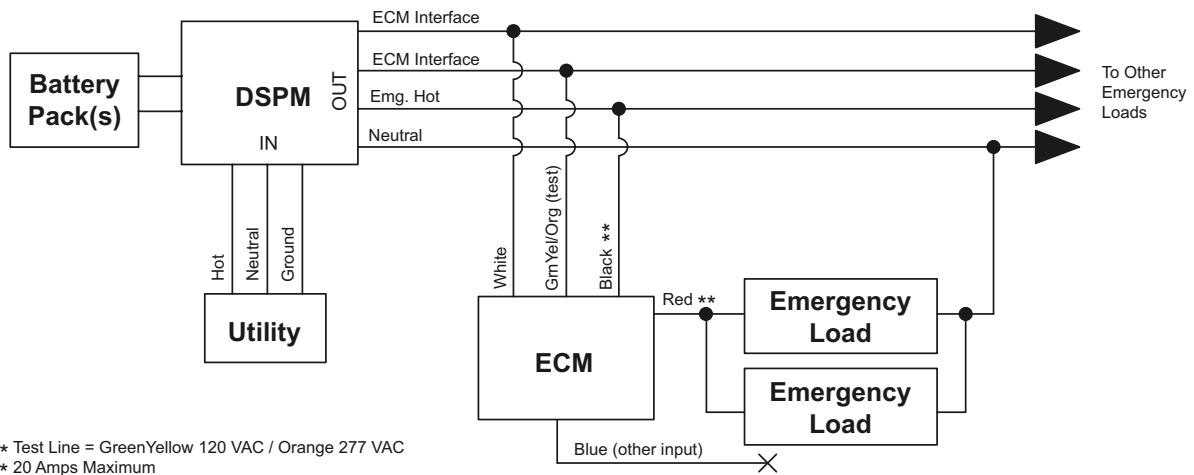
Battery Pack(s)

DSPM

OUT

IN

ECM Interface

ECM Interface

Emg. Hot

Neutral

To Other Emergency Loads

Hot

Neutral

Ground

Utility

White

GrnYel/Org (test)

Black **

Red **

ECM

Emergency Load

Emergency Load

Blue (other input)

* Test Line = GreenYellow 120 VAC / Orange 277 VAC
* 20 Amps Maximum